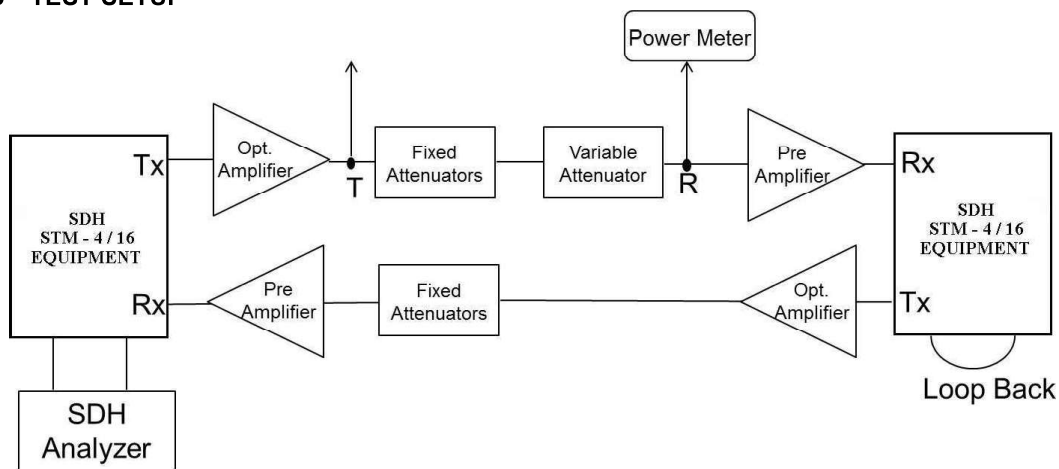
TEST SETUP

Power Meter

Tx
Opt. Amplifier
T
Fixed Attenuators
Variable Attenuator
R
Pre Amplifier
Rx

SDH STM - 4 / 16 EQUIPMENT

SDH STM - 4 / 16 EQUIPMENT

Rx
Pre Amplifier
Fixed Attenuators
Opt. Amplifier
Tx

SDH Analyzer

Loop Back